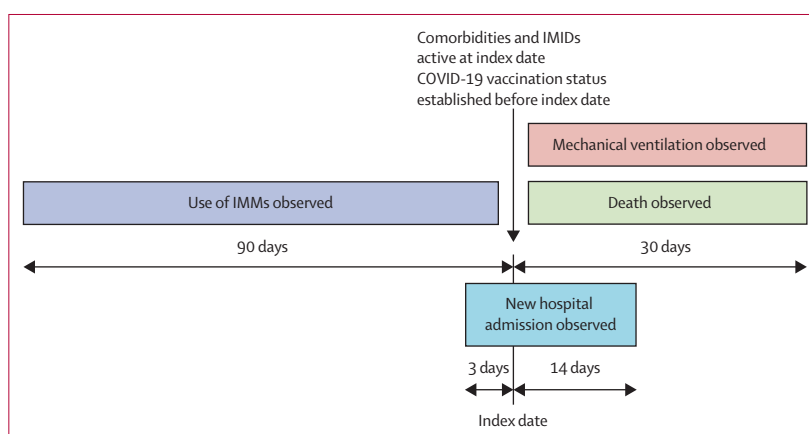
Comorbidities and IMIDs active at index date
COVID-19 vaccination status established before index date

Mechanical ventilation observed

Use of IMMs observed

Death observed

90 days

30 days

New hospital admission observed

3 days

14 days

Index date